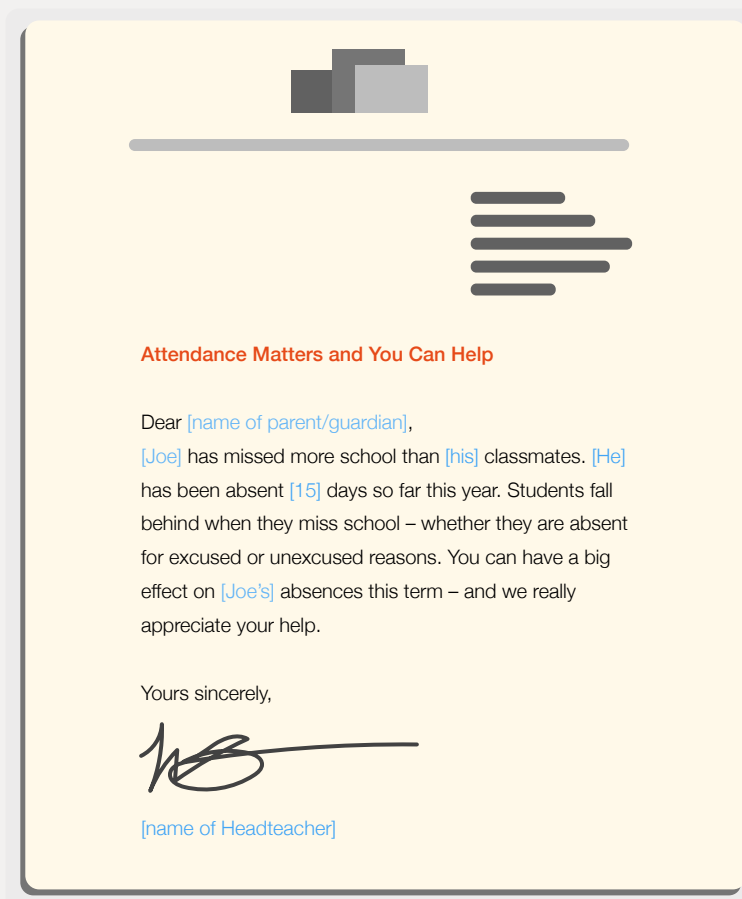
Attendance Matters and You Can Help

Dear [name of parent/guardian],
[Joe] has missed more school than [his] classmates. [He] has been absent [15] days so far this year. Students fall behind when they miss school – whether they are absent for excused or unexcused reasons. You can have a big effect on [Joe's] absences this term – and we really appreciate your help.

Yours sincerely,

[name of Headteacher]